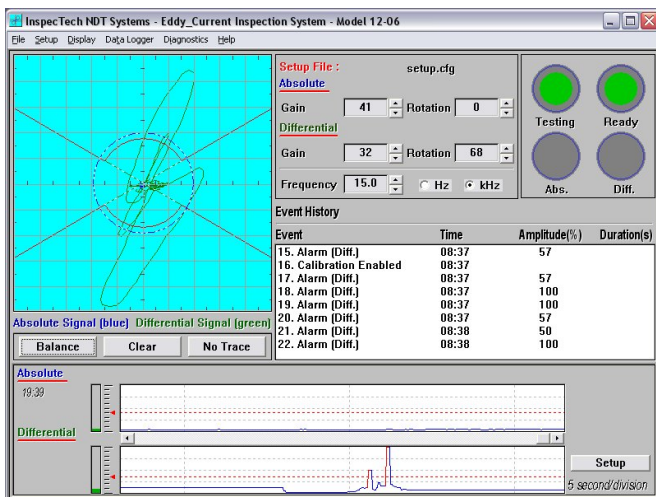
InspecTech NDT Systems - Eddy_Current Inspection System - Model 12-06

File Setup Display Data Logger Diagnostics Help

Setup File : setup.cfg

Absolute

Gain 41 Rotation 0

Differential

Gain 32 Rotation 68

Frequency 15.0 Hz kHz

Testing Ready

Abs. Diff.

Event History

| Event | Time | Amplitude(%) | Duration(s) |
|---|---|---|---|
| 15. Alarm (Diff.) | 08:37 | 57 | |
| 16. Calibration Enabled | 08:37 | | |
| 17. Alarm (Diff.) | 08:37 | 57 | |
| 18. Alarm (Diff.) | 08:37 | 100 | |
| 19. Alarm (Diff.) | 08:37 | 100 | |
| 20. Alarm (Diff.) | 08:37 | 57 | |
| 21. Alarm (Diff.) | 08:38 | 50 | |
| 22. Alarm (Diff.) | 08:38 | 100 | |

Absolute Signal (blue) Differential Signal (green)

Balance Clear No Trace

Absolute

19:39

Differential

Setup

5 second/division